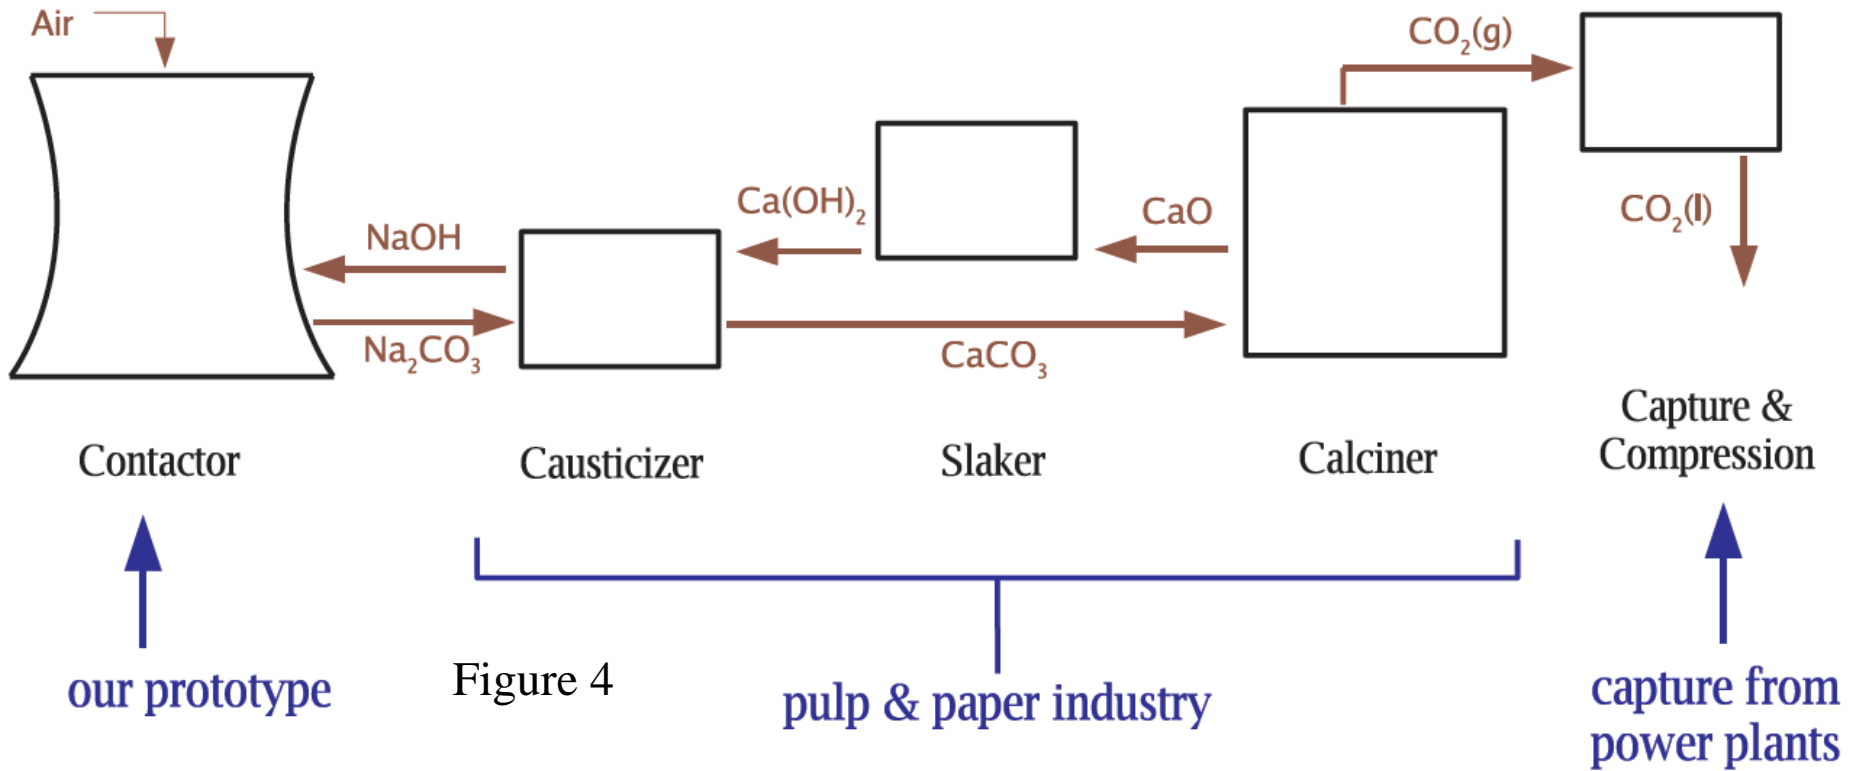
Air

$CO_2(g)$

$Ca(OH)_2$

CaO

$CO_2(l)$

NaOH

$Na_2CO_3$

$CaCO_3$

Contactor

Causticizer

Slaker

Calciner

Capture & Compression

our prototype

Figure 4

pulp & paper industry

capture from power plants